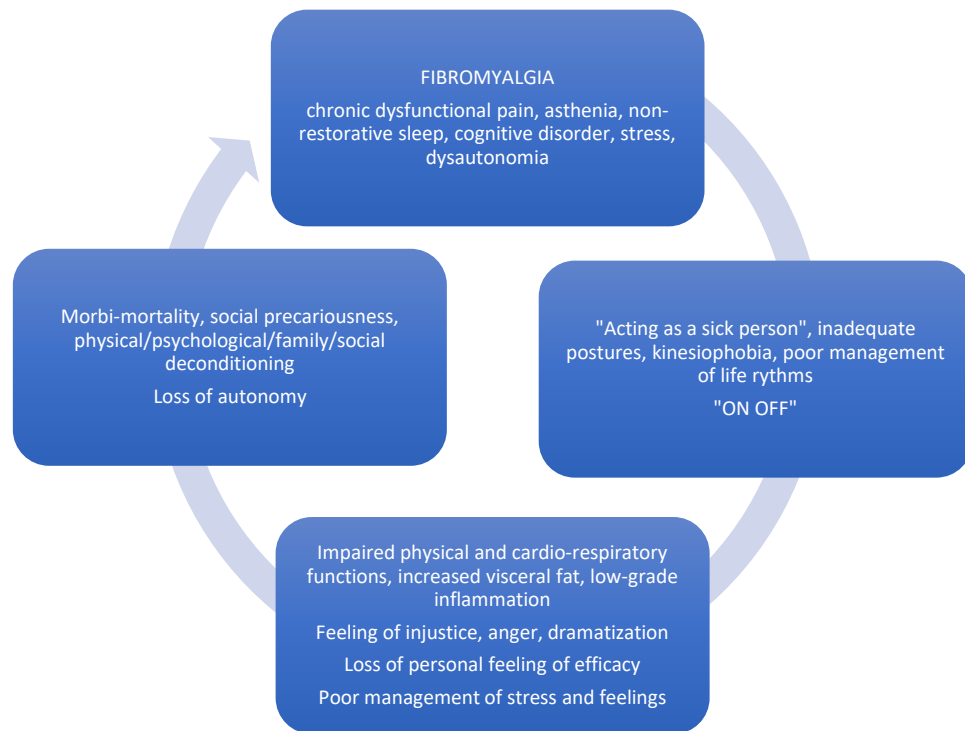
FIBROMYALGIA

chronic dysfunctional pain, asthenia, non-restorative sleep, cognitive disorder, stress, dysautonomia

"Acting as a sick person", inadequate postures, kinesiophobia, poor management of life rythms

"ON OFF"

Impaired physical and cardio-respiratory functions, increased visceral fat, low-grade inflammation

Feeling of injustice, anger, dramatization

Loss of personal feeling of efficacy

Poor management of stress and feelings

Morbi-mortality, social precariousness, physical/psychological/family/social deconditioning

Loss of autonomy